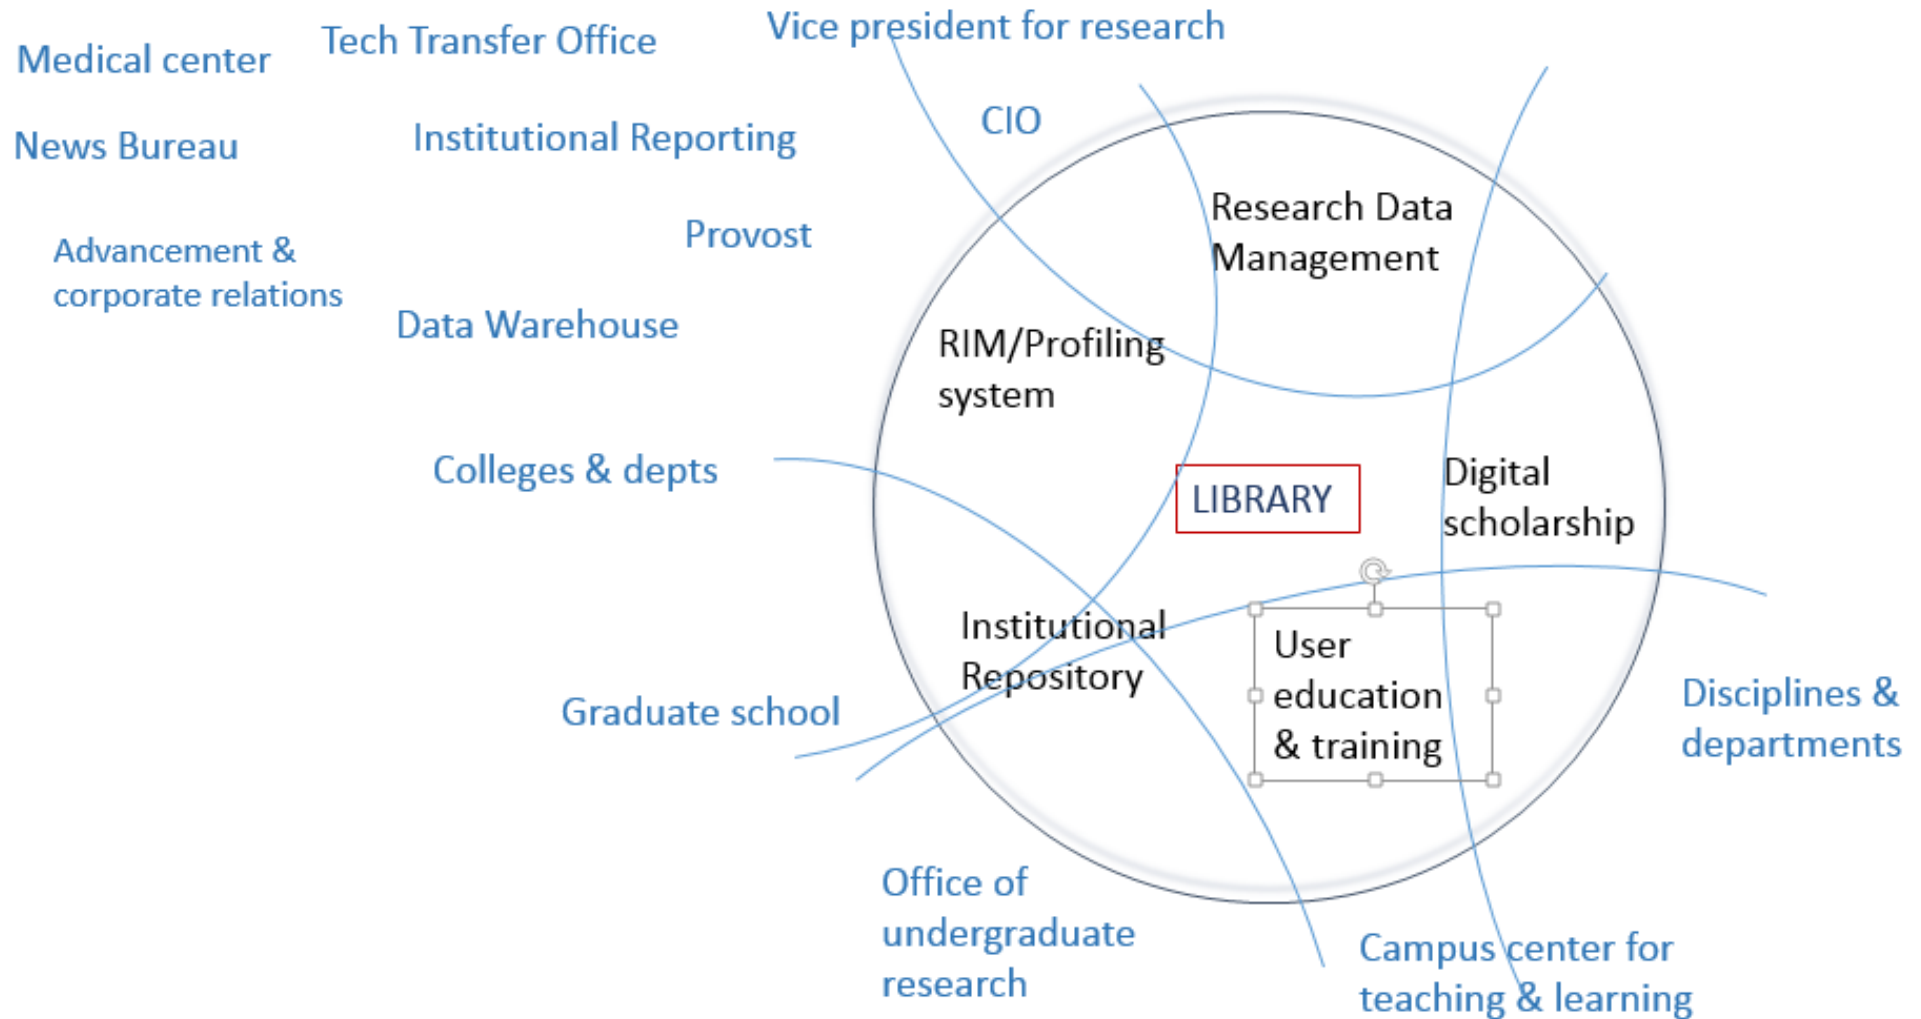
Medical center

Tech Transfer Office

Vice president for research

News Bureau

Institutional Reporting

CIO

Advancement & corporate relations

Provost

Research Data Management

Data Warehouse

RIM/Profiling system

Colleges & depts

LIBRARY

Digital scholarship

Institutional Repository

User education & training

Graduate school

Disciplines & departments

Office of undergraduate research

Campus center for teaching & learning